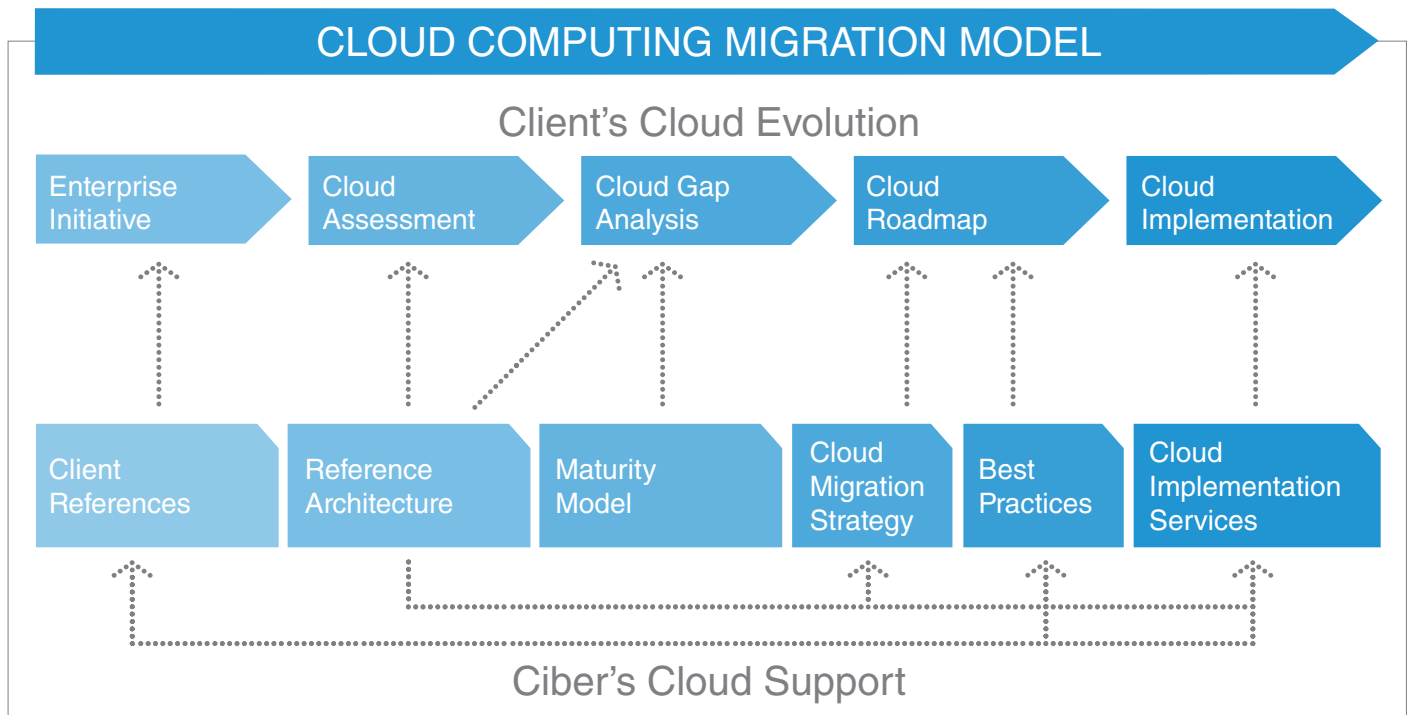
CLOUD COMPUTING MIGRATION MODEL

Client's Cloud Evolution

Enterprise Initiative

Cloud Assessment

Cloud Gap Analysis

Cloud Roadmap

Cloud Implementation

Client References

Reference Architecture

Maturity Model

Cloud Migration Strategy

Best Practices

Cloud Implementation Services

Ciber's Cloud Support